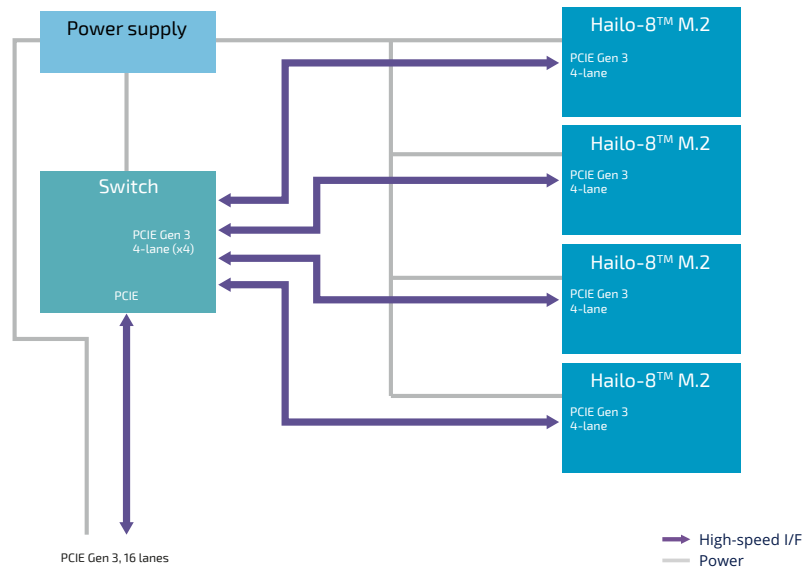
Power supply

Hailo-8$^{TM}$ M.2
PCIE Gen 3
4-lane

Hailo-8$^{TM}$ M.2
PCIE Gen 3
4-lane

Switch
PCIE Gen 3
4-lane (x4)
PCIE

Hailo-8$^{TM}$ M.2
PCIE Gen 3
4-lane

Hailo-8$^{TM}$ M.2
PCIE Gen 3
4-lane

PCIE Gen 3, 16 lanes

High-speed I/F
Power